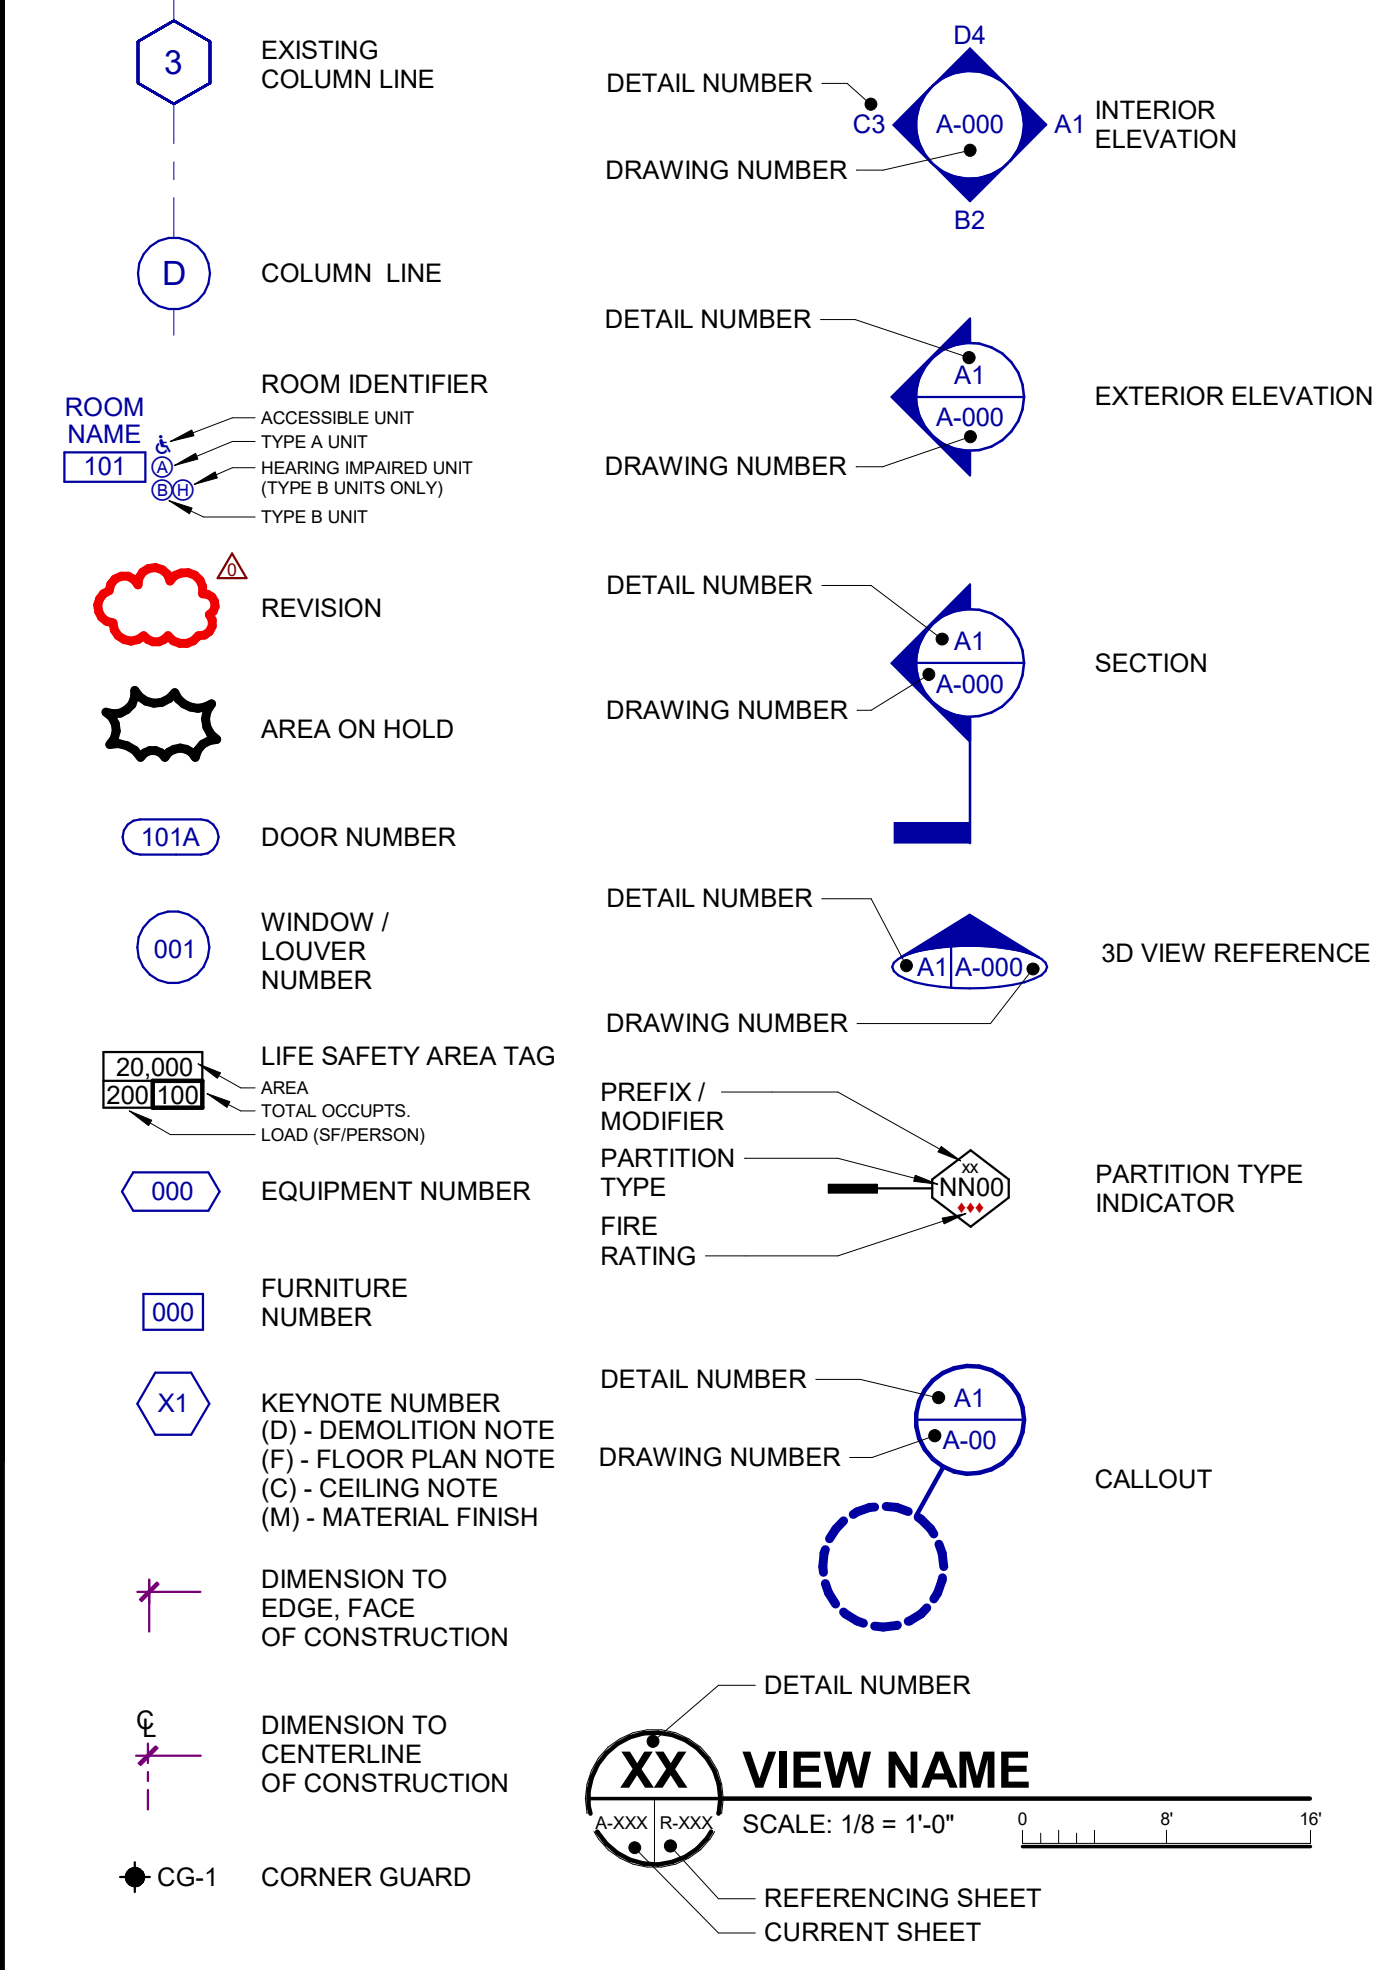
3 EXISTING COLUMN LINE

D COLUMN LINE

ROOM IDENTIFIER
ROOM NAME 101
ACCESSIBLE UNIT
TYPE A UNIT
HEARING IMPAIRED UNIT (TYPE B UNITS ONLY)
TYPE B UNIT
A B H

0
REVISION

AREA ON HOLD

101A DOOR NUMBER

001 WINDOW / LOUVER NUMBER

LIFE SAFETY AREA TAG
20,000 AREA
200 100 TOTAL OCCUPTS.
LOAD (SF/PERSON)

000 EQUIPMENT NUMBER

000 FURNITURE NUMBER

X1 KEYNOTE NUMBER
(D) - DEMOLITION NOTE
(F) - FLOOR PLAN NOTE
(C) - CEILING NOTE
(M) - MATERIAL FINISH

DIMENSION TO EDGE, FACE OF CONSTRUCTION

℄
DIMENSION TO CENTERLINE OF CONSTRUCTION

CG-1 CORNER GUARD

D4
DETAIL NUMBER
C3 A-000 A1 INTERIOR ELEVATION
DRAWING NUMBER
B2

DETAIL NUMBER
A1
A-000 EXTERIOR ELEVATION
DRAWING NUMBER

DETAIL NUMBER
A1
A-000 SECTION
DRAWING NUMBER

DETAIL NUMBER
A1 A-000 3D VIEW REFERENCE
DRAWING NUMBER

PREFIX / MODIFIER
xx
PARTITION TYPE NN00 PARTITION TYPE INDICATOR
FIRE RATING

DETAIL NUMBER
A1
DRAWING NUMBER A-00
CALLOUT

DETAIL NUMBER
XX VIEW NAME
A-XXX R-XXX SCALE: 1/8 = 1'-0" 0 8' 16'
REFERENCING SHEET
CURRENT SHEET